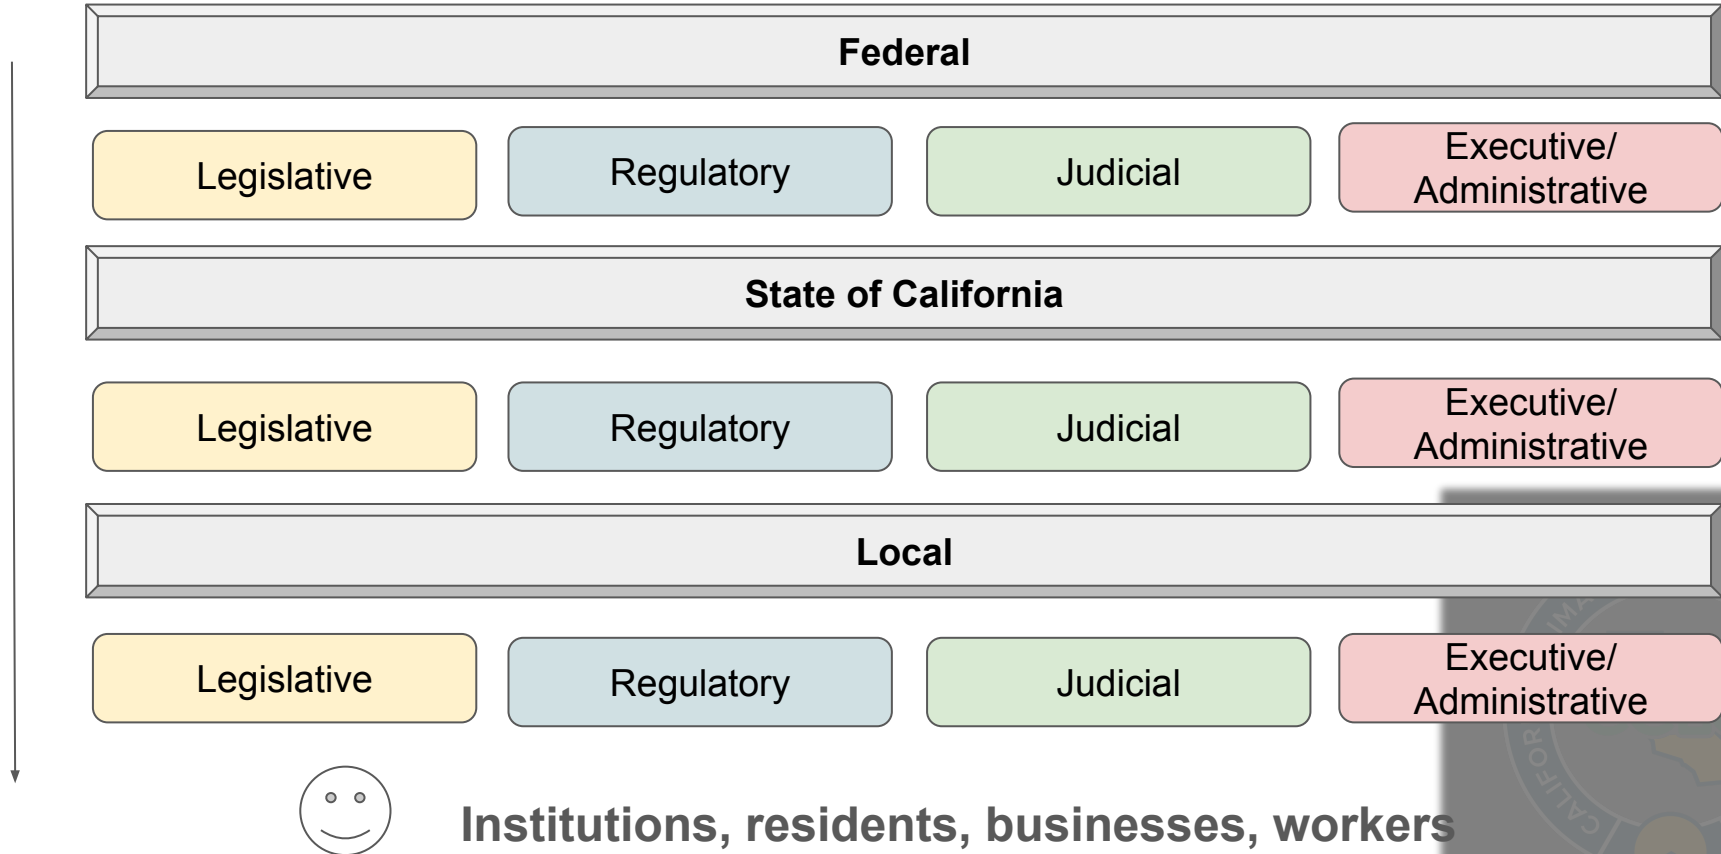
Federal

Legislative

Regulatory

Judicial

Executive/ Administrative

State of California

Legislative

Regulatory

Judicial

Executive/ Administrative

Local

Legislative

Regulatory

Judicial

Executive/ Administrative

Institutions, residents, businesses, workers